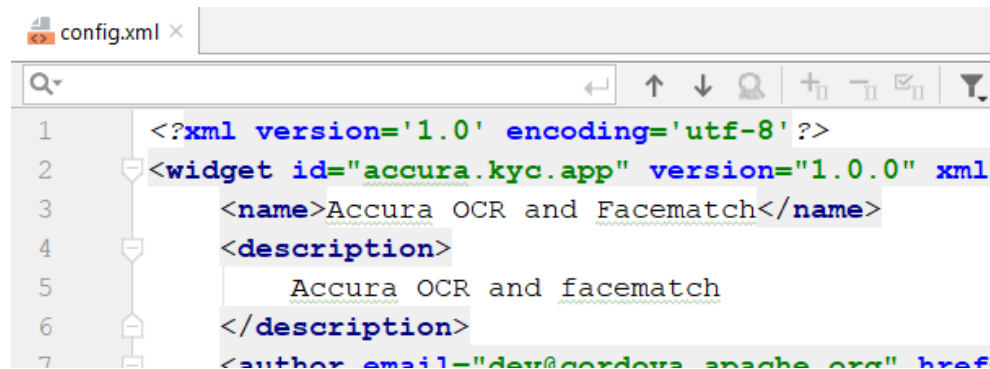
config.xml ×

Q▾

1 <?xml version='1.0' encoding='utf-8'?>
2 <widget id="accura.kyc.app" version="1.0.0" xml
3 <name>Accura OCR and Facematch</name>
4 <description>
5 Accura OCR and facematch
6 </description>
7 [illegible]